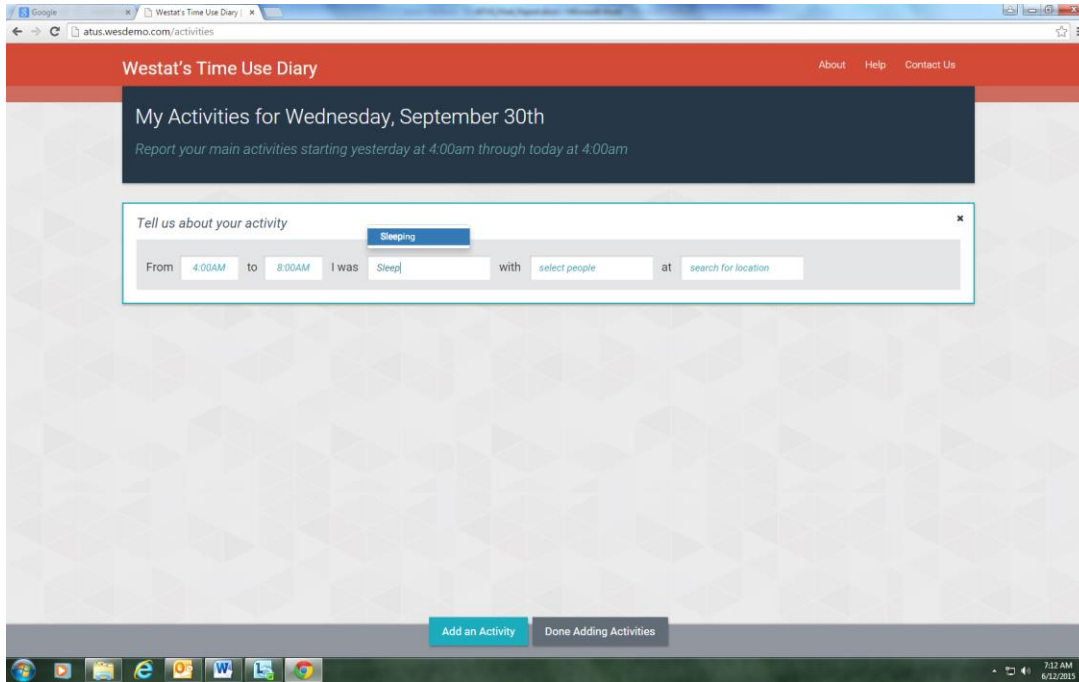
Google
Westat's Time Use Diary
atus.wesdemo.com/activities

Westat's Time Use Diary

About Help Contact Us

My Activities for Wednesday, September 30th

Report your main activities starting yesterday at 4:00am through today at 4:00am

Tell us about your activity

×

Sleeping

From 4:00AM to 8:00AM I was Sleep with select people at search for location

Add an Activity Done Adding Activities

7:12 AM
6/12/2015